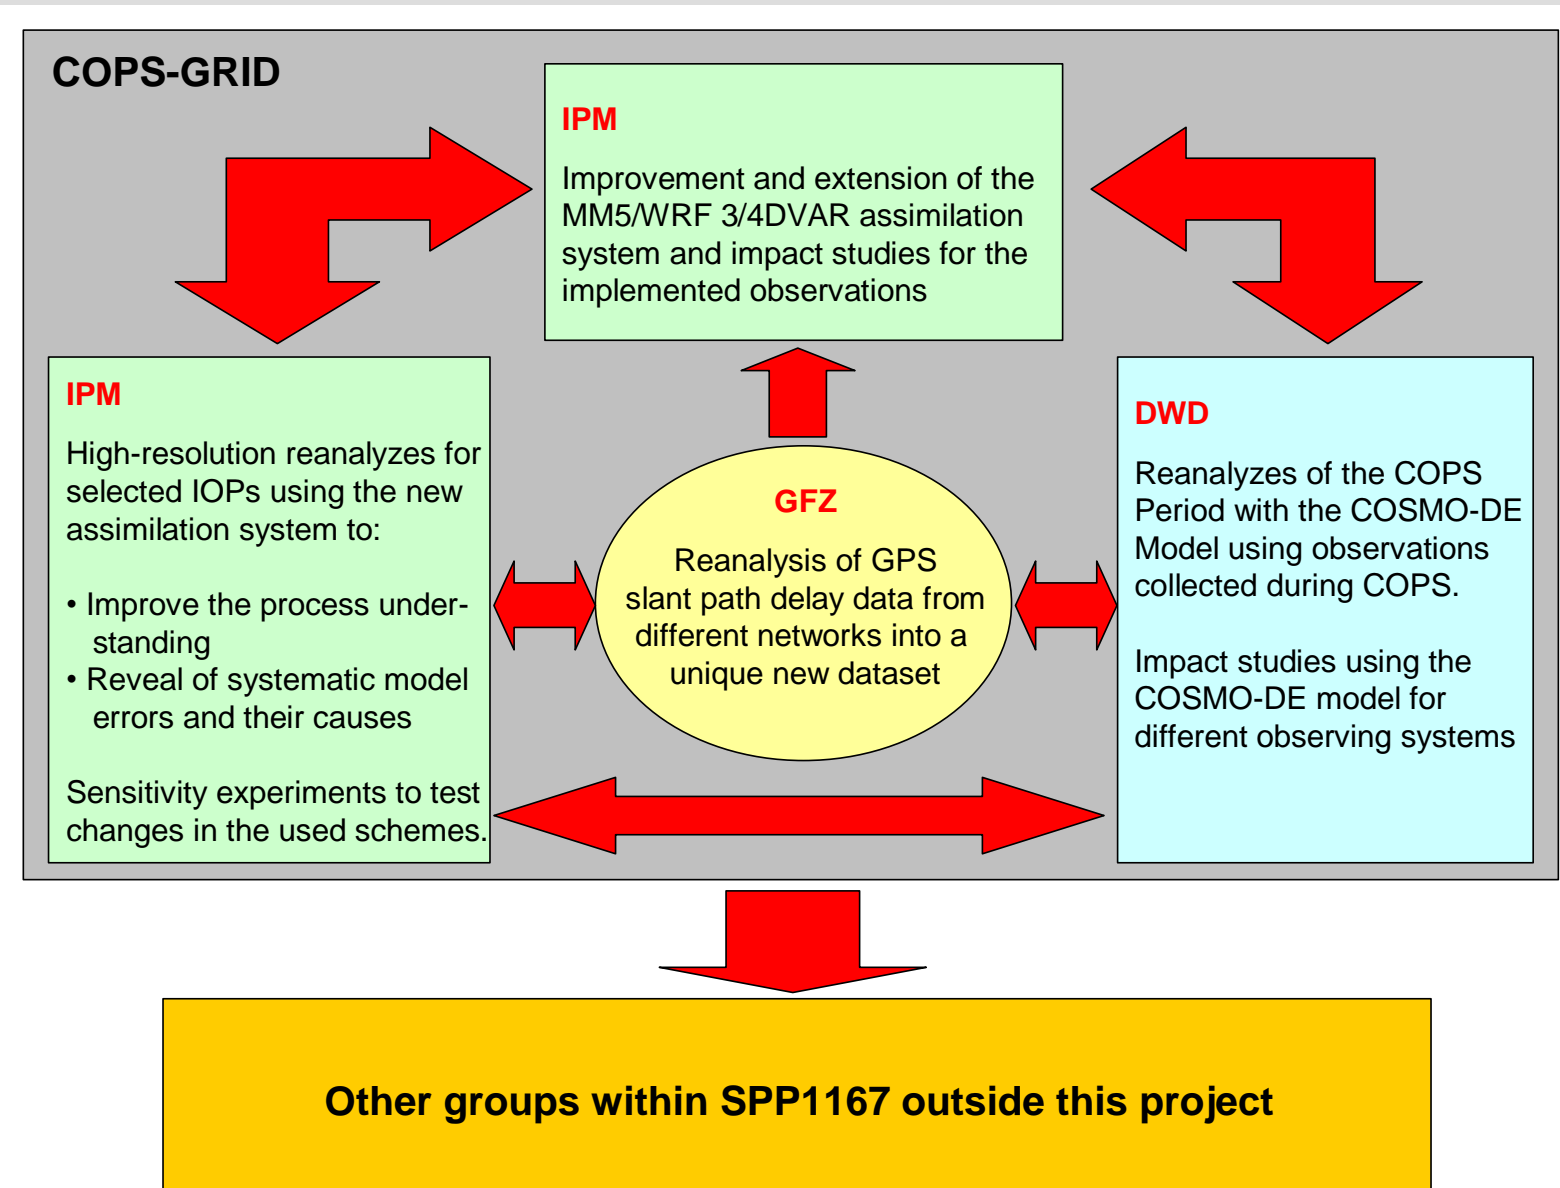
COPS-GRID

IPM

Improvement and extension of the MM5/WRF 3/4DVAR assimilation system and impact studies for the implemented observations

IPM

High-resolution reanalyzes for selected IOPs using the new assimilation system to:

• Improve the process understanding
• Reveal of systematic model errors and their causes

Sensitivity experiments to test changes in the used schemes.

GFZ

Reanalysis of GPS slant path delay data from different networks into a unique new dataset

DWD

Reanalyzes of the COPS Period with the COSMO-DE Model using observations collected during COPS.

Impact studies using the COSMO-DE model for different observing systems

Other groups within SPP1167 outside this project